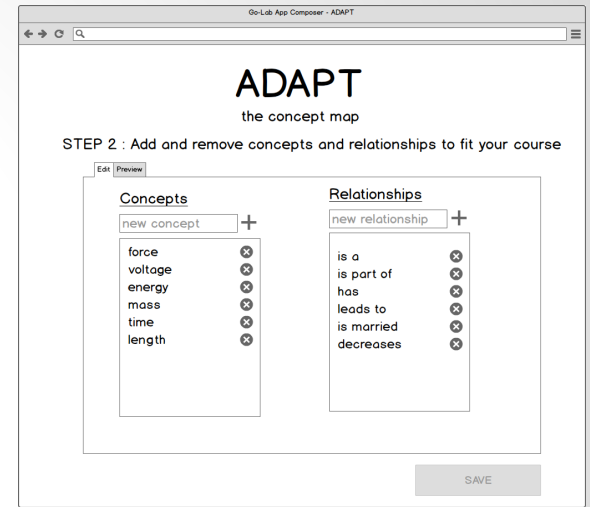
Go-Lab App Composer - ADAPT

ADAPT

the concept map

STEP 2 : Add and remove concepts and relationships to fit your course

Edit Preview

Concepts

new concept +

force
voltage
energy
mass
time
length

Relationships

new relationship +

is a
is part of
has
leads to
is married
decreases

SAVE